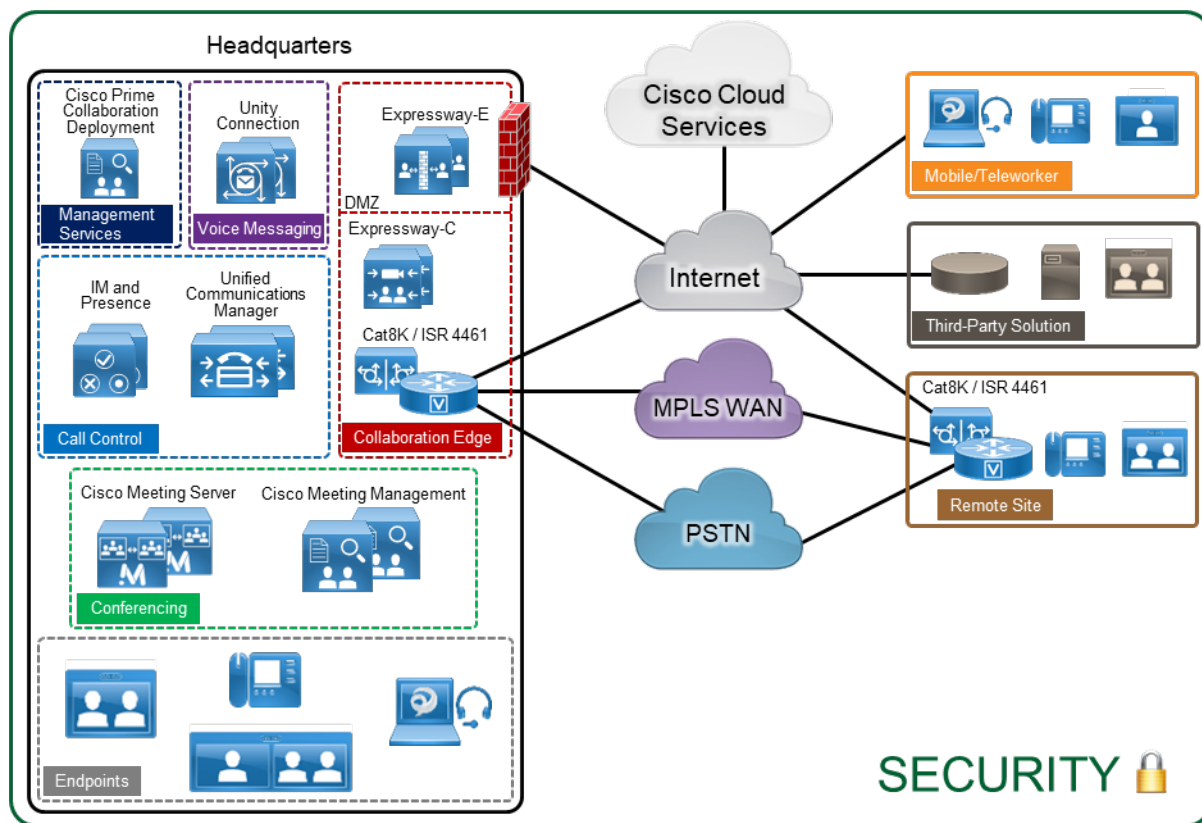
Headquarters

Cisco Prime Collaboration Deployment

Management Services

Unity Connection

Voice Messaging

Expressway-E

DMZ

Expressway-C

Cat8K / ISR 4461

Collaboration Edge

IM and Presence

Unified Communications Manager

Call Control

Cisco Meeting Server

Cisco Meeting Management

Conferencing

Endpoints

Cisco Cloud Services

Internet

MPLS WAN

PSTN

Mobile/Teleworker

Third-Party Solution

Cat8K / ISR 4461

Remote Site

SECURITY